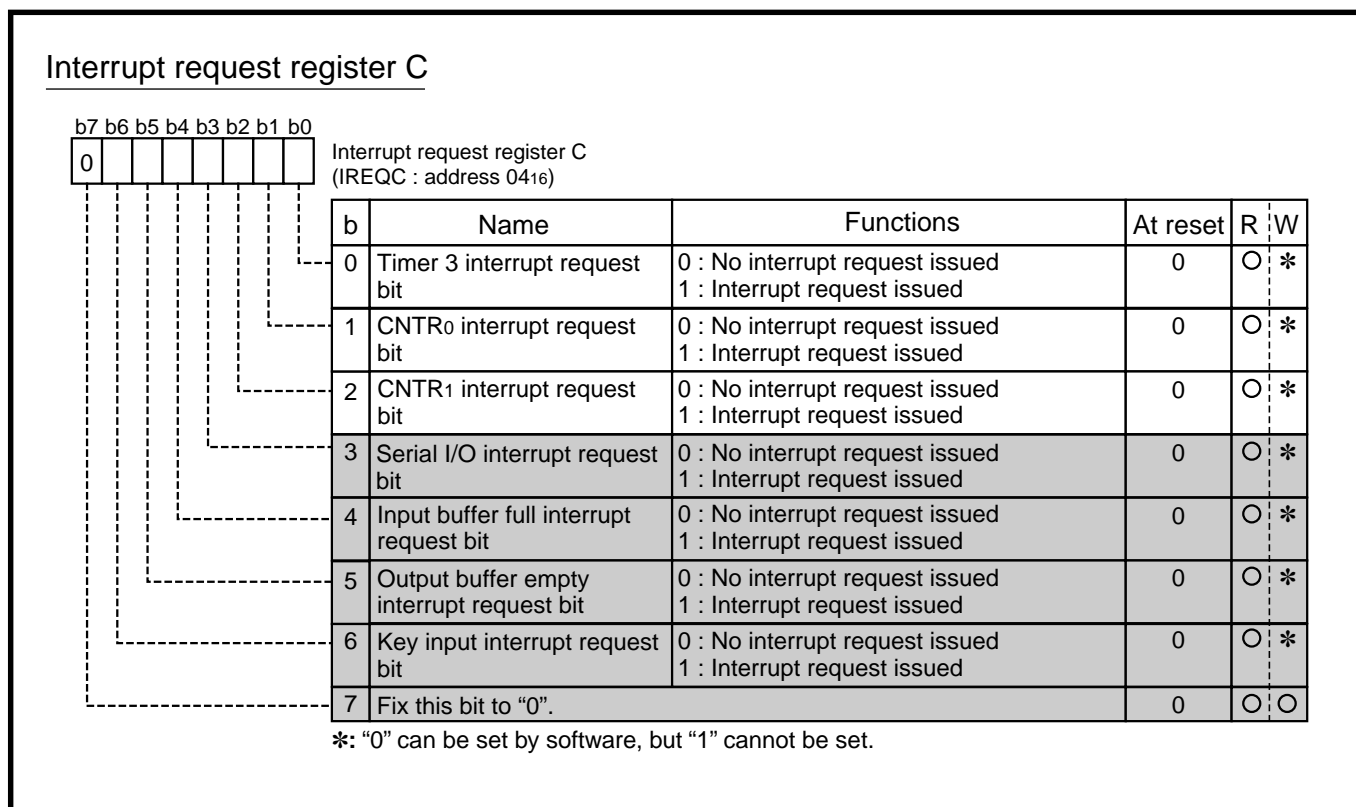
Interrupt request register C

b7 b6 b5 b4 b3 b2 b1 b0
0

Interrupt request register C
(IREQC : address $04_{16}$)

| b | Name | Functions | At reset | R | W |
|---|---|---|---|---|---|
| 0 | Timer 3 interrupt request bit | 0 : No interrupt request issued<br>1 : Interrupt request issued | 0 | ○ | ✻ |
| 1 | CNTR$_0$ interrupt request bit | 0 : No interrupt request issued<br>1 : Interrupt request issued | 0 | ○ | ✻ |
| 2 | CNTR$_1$ interrupt request bit | 0 : No interrupt request issued<br>1 : Interrupt request issued | 0 | ○ | ✻ |
| 3 | Serial I/O interrupt request bit | 0 : No interrupt request issued<br>1 : Interrupt request issued | 0 | ○ | ✻ |
| 4 | Input buffer full interrupt request bit | 0 : No interrupt request issued<br>1 : Interrupt request issued | 0 | ○ | ✻ |
| 5 | Output buffer empty interrupt request bit | 0 : No interrupt request issued<br>1 : Interrupt request issued | 0 | ○ | ✻ |
| 6 | Key input interrupt request bit | 0 : No interrupt request issued<br>1 : Interrupt request issued | 0 | ○ | ✻ |
| 7 | Fix this bit to “0”. | | 0 | ○ | ○ |

✻: “0” can be set by software, but “1” cannot be set.